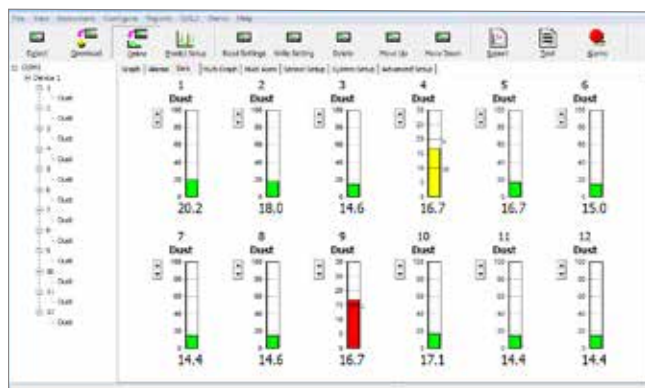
File View Instrument Configure Reports DDLE Demo Help

Upload Download Demo Enable Setup Read Settings Write Setting Delete Move Up Move Down Export Test Alarms

COM1
Device 1
1
Dust
2
Dust
3
Dust
4
Dust
5
Dust
6
Dust
7
Dust
8
Dust
9
Dust
10
Dust
11
Dust
12
Dust

Graph | Alarms | Bars | Multi Graph | Multi Alarm | Sensor Setup | System Setup | Advanced Setup

1
Dust
20.2

2
Dust
18.0

3
Dust
14.6

4
Dust
16.7

5
Dust
16.7

6
Dust
15.0

7
Dust
14.4

8
Dust
14.6

9
Dust
16.7

10
Dust
17.1

11
Dust
14.4

12
Dust
14.4